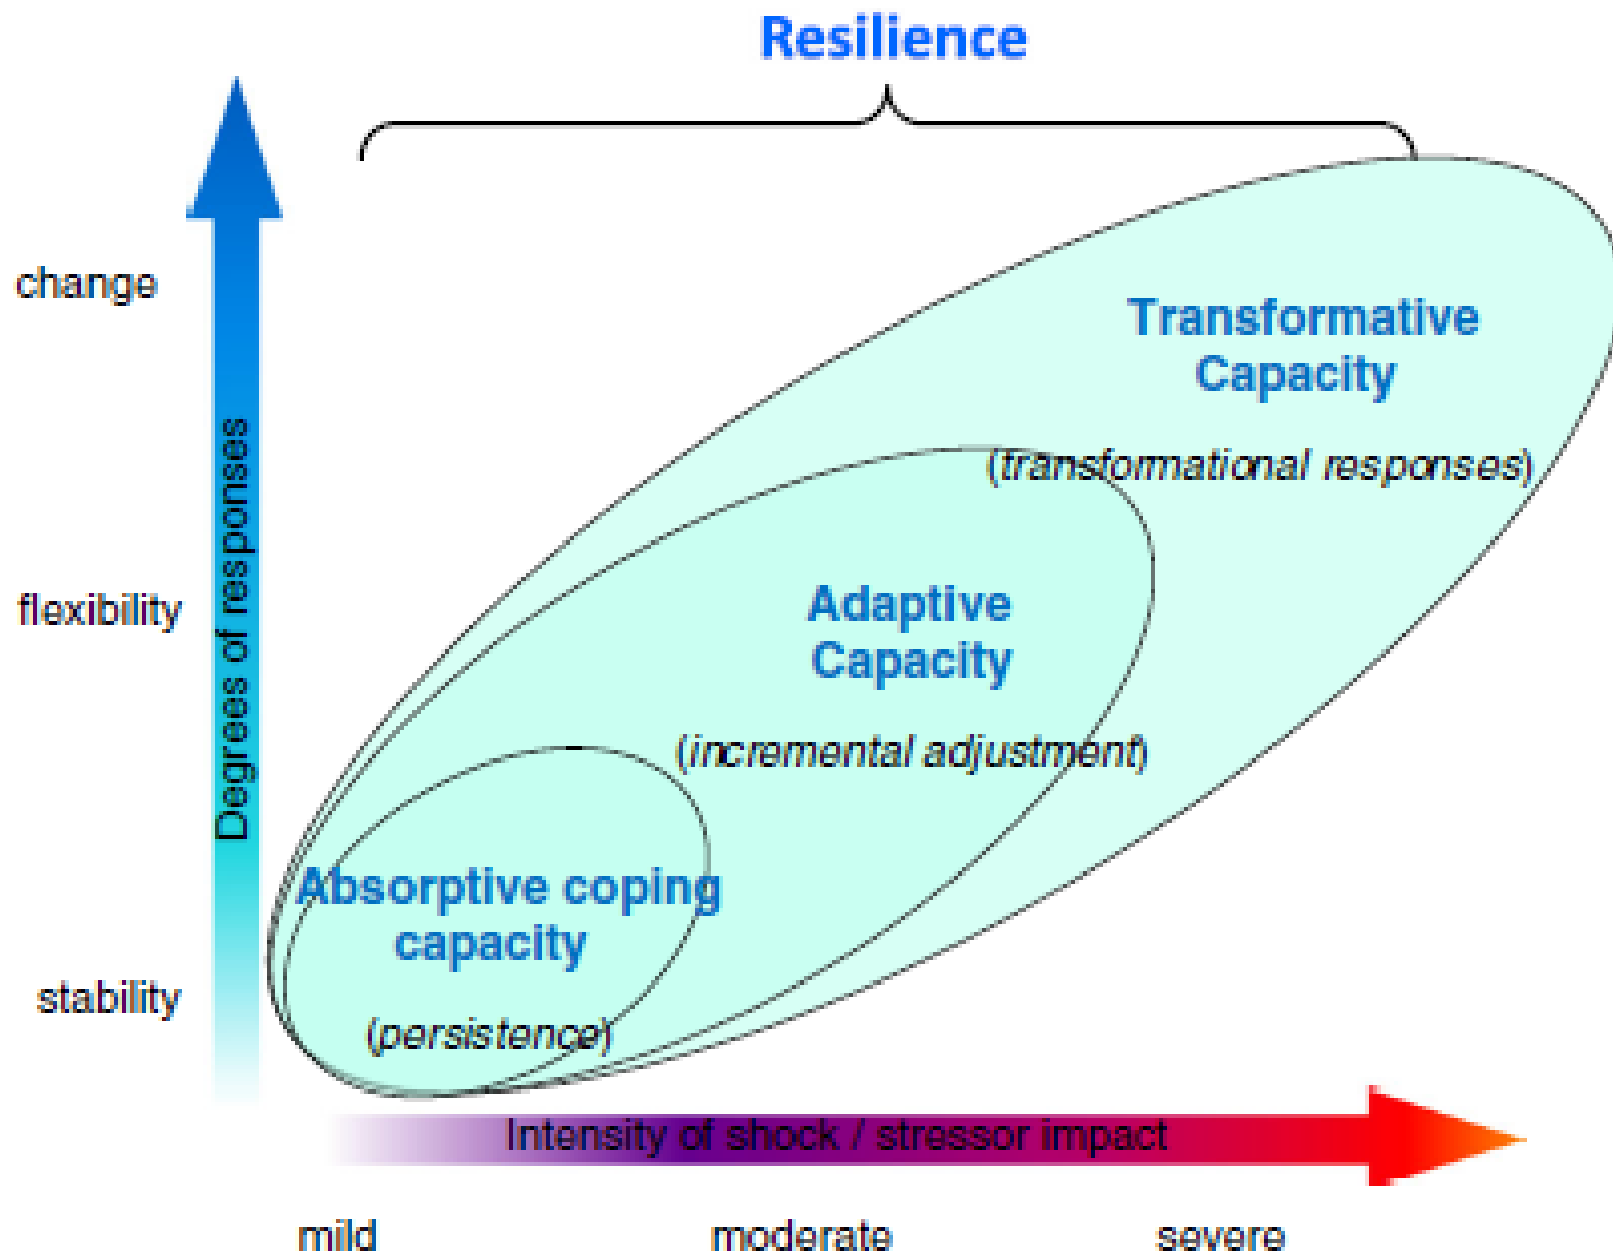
Resilience

change

flexibility

stability

Degrees of responses

Transformative Capacity

(transformational responses)

Adaptive Capacity

(incremental adjustment)

Absorptive coping capacity

(persistence)

Intensity of shock / stressor impact

mild

moderate

severe